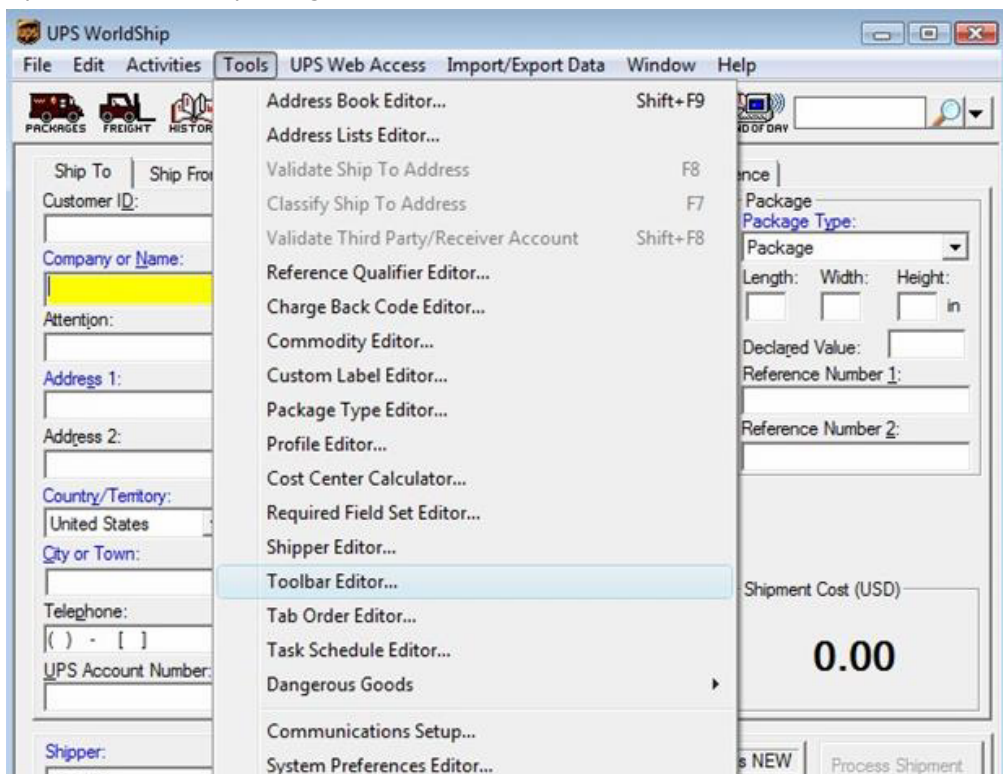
UPS WorldShip

File Edit Activities Tools UPS Web Access Import/Export Data Window Help

PACKAGES FREIGHT HISTOR

Ship To Ship Fro

Customer ID:

Company or Name:

Attention:

Address 1:

Address 2:

Country/Territory:

United States

City or Town:

Telephone:

( ) - [ ]

UPS Account Number:

Shipper:

Address Book Editor... Shift+F9
Address Lists Editor...
Validate Ship To Address F8
Classify Ship To Address F7
Validate Third Party/Receiver Account Shift+F8
Reference Qualifier Editor...
Charge Back Code Editor...
Commodity Editor...
Custom Label Editor...
Package Type Editor...
Profile Editor...
Cost Center Calculator...
Required Field Set Editor...
Shipper Editor...
Toolbar Editor...
Tab Order Editor...
Task Schedule Editor...
Dangerous Goods
Communications Setup...
System Preferences Editor...

ND OF DAY

nce

Package

Package Type:

Package

Length: Width: Height:

in

Declared Value:

Reference Number 1:

Reference Number 2:

Shipment Cost (USD)

0.00

s NEW

Process Shipment